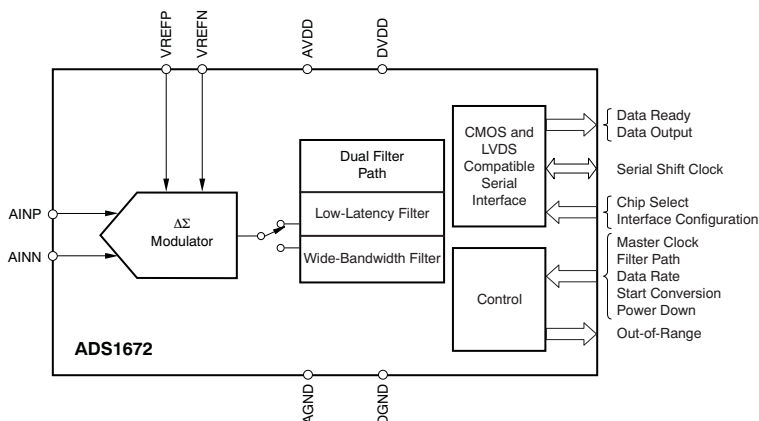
VREFP
VREFN
AVDD
DVDD

AINP
AINN

$\Delta\Sigma$
Modulator

Dual Filter
Path
Low-Latency Filter
Wide-Bandwidth Filter

CMOS and
LVDS
Compatible
Serial
Interface

Control

Data Ready
Data Output
Serial Shift Clock
Chip Select
Interface Configuration
Master Clock
Filter Path
Data Rate
Start Conversion
Power Down
Out-of-Range

ADS1672

AGND
DGND